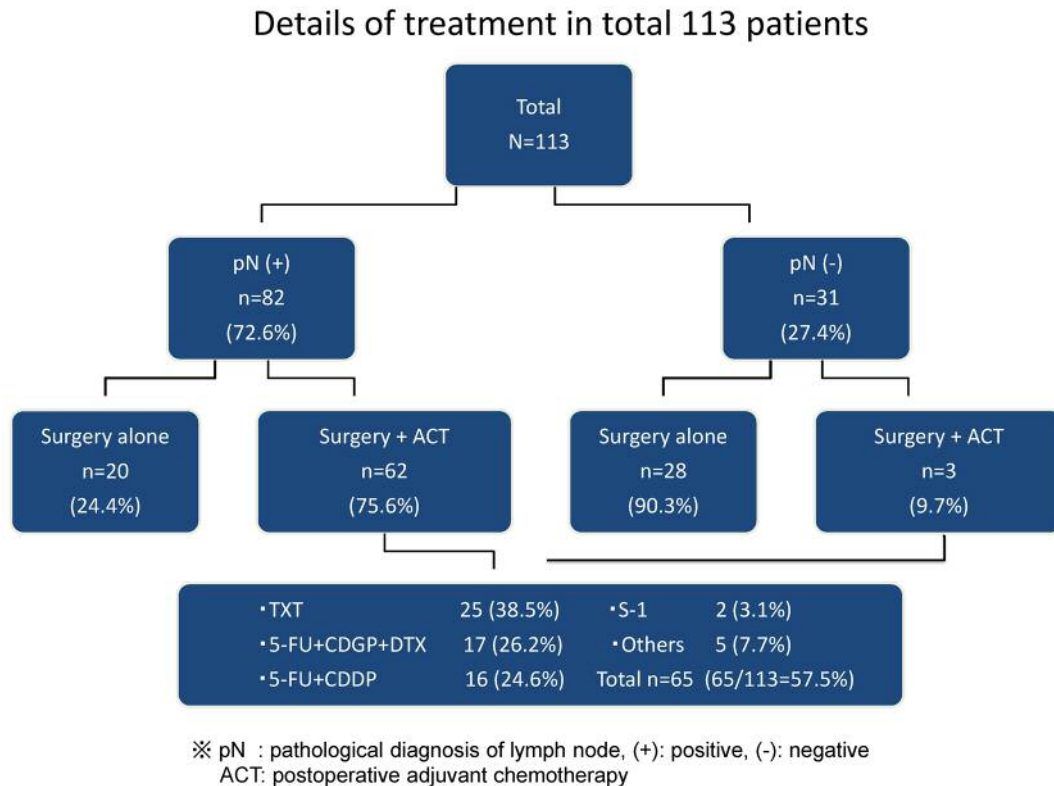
Details of treatment in total 113 patients

Total
N=113

pN (+)
n=82
(72.6%)

pN (-)
n=31
(27.4%)

Surgery alone
n=20
(24.4%)

Surgery + ACT
n=62
(75.6%)

Surgery alone
n=28
(90.3%)

Surgery + ACT
n=3
(9.7%)

・TXT 25 (38.5%)
・5-FU+CDGP+DTX 17 (26.2%)
・5-FU+CDDP 16 (24.6%)
・S-1 2 (3.1%)
・Others 5 (7.7%)
Total n=65 (65/113=57.5%)

※ pN : pathological diagnosis of lymph node, (+): positive, (-): negative
ACT: postoperative adjuvant chemotherapy